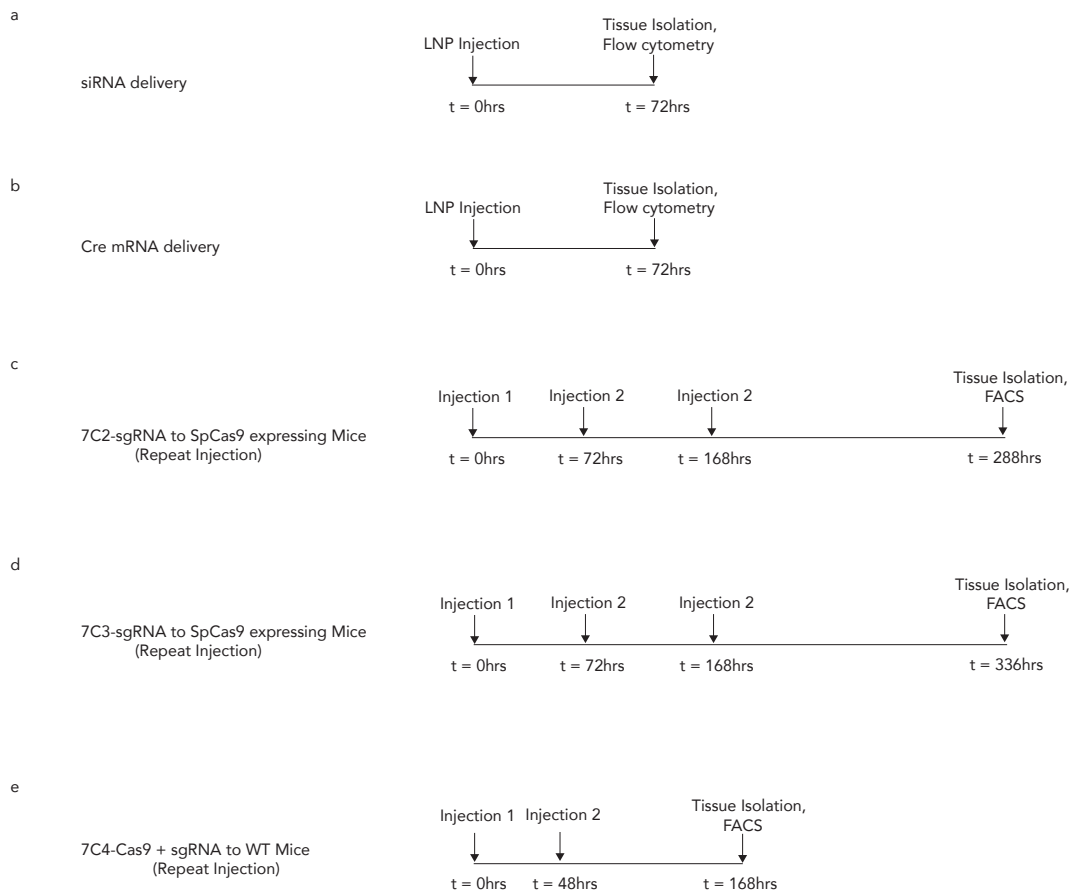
a

siRNA delivery

LNP Injection

Tissue Isolation, Flow cytometry

t = 0hrs

t = 72hrs

b

Cre mRNA delivery

LNP Injection

Tissue Isolation, Flow cytometry

t = 0hrs

t = 72hrs

c

7C2-sgRNA to SpCas9 expressing Mice (Repeat Injection)

Injection 1

Injection 2

Injection 2

Tissue Isolation, FACS

t = 0hrs

t = 72hrs

t = 168hrs

t = 288hrs

d

7C3-sgRNA to SpCas9 expressing Mice (Repeat Injection)

Injection 1

Injection 2

Injection 2

Tissue Isolation, FACS

t = 0hrs

t = 72hrs

t = 168hrs

t = 336hrs

e

7C4-Cas9 + sgRNA to WT Mice (Repeat Injection)

Injection 1

Injection 2

Tissue Isolation, FACS

t = 0hrs

t = 48hrs

t = 168hrs